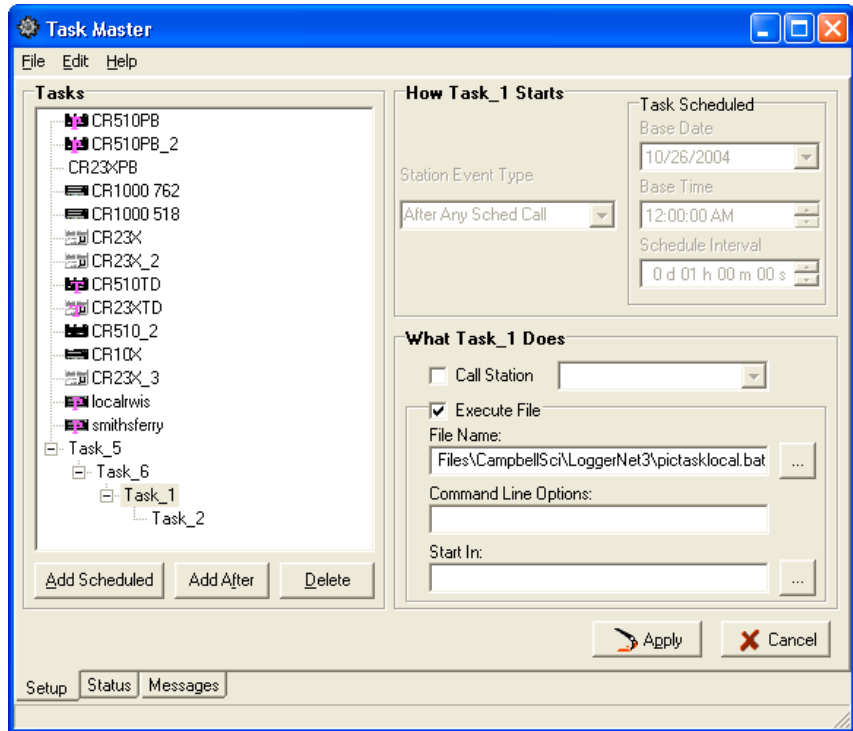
Task Master

File Edit Help

Tasks

CR510PB
CR510PB_2
CR23XPB
CR1000 762
CR1000 518
CR23X
CR23X_2
CR510TD
CR23XTD
CR510_2
CR10X
CR23X_3
localrwis
smithsferry
Task_5
Task_6
Task_1
Task_2

Add Scheduled Add After Delete

How Task_1 Starts

Station Event Type
After Any Sched Call

Task Scheduled
Base Date
10/26/2004
Base Time
12:00:00 AM
Schedule Interval
0 d 01 h 00 m 00 s

What Task_1 Does

Call Station

Execute File
File Name:
Files\CampbellSci\LoggerNet3\pictasklocal.bat ...
Command Line Options:

Start In:
...

Apply Cancel

Setup Status Messages